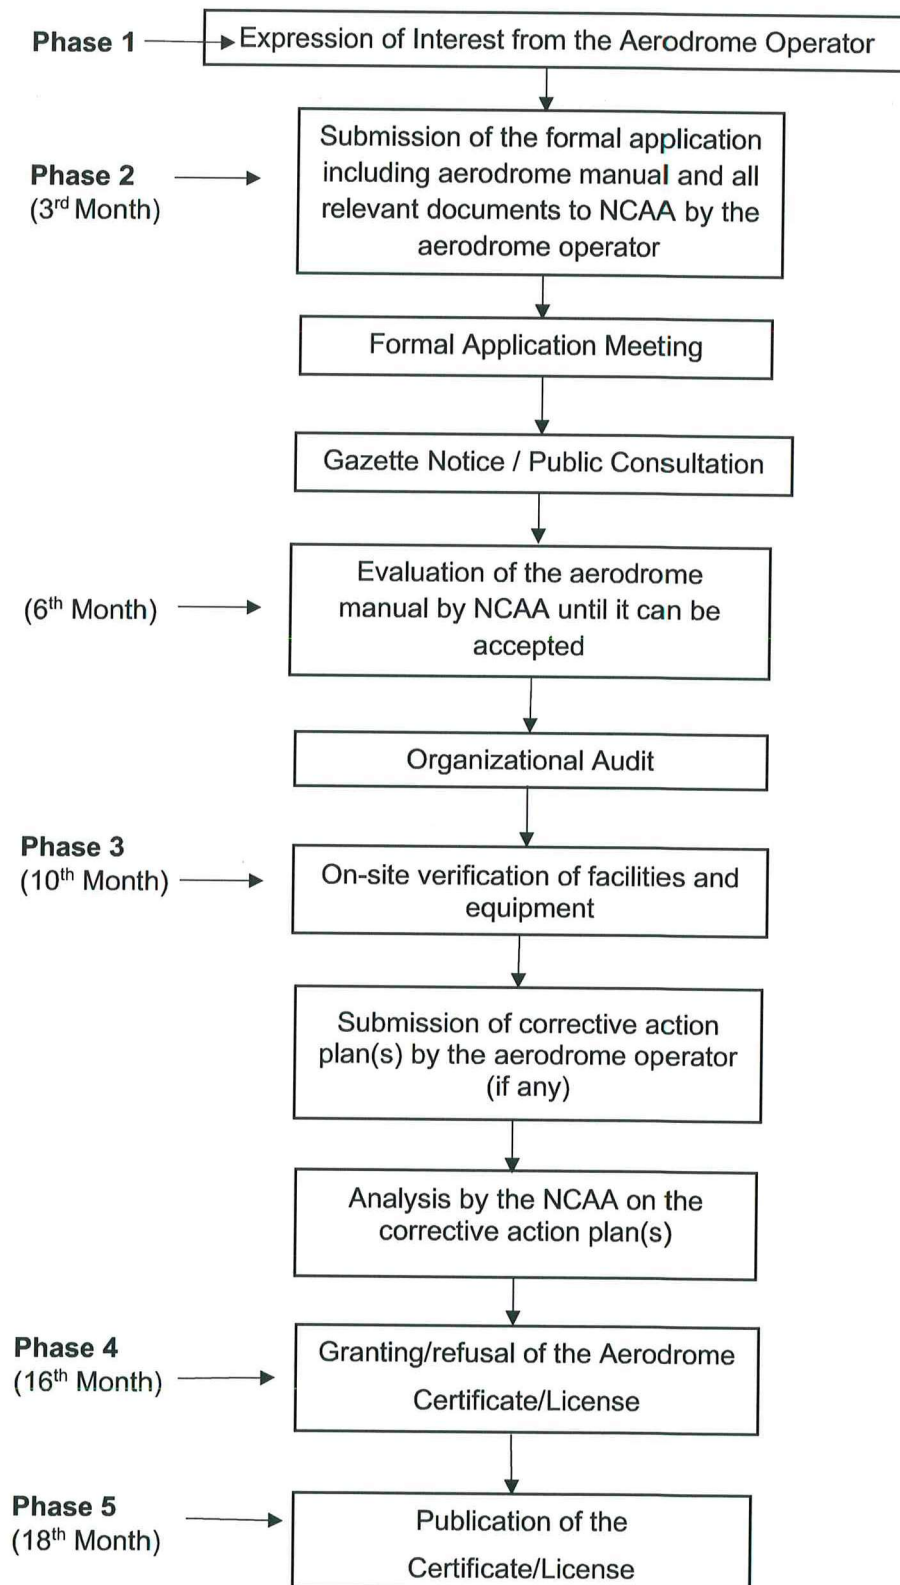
Phase 1

Expression of Interest from the Aerodrome Operator

Phase 2
(3$^{rd}$ Month)

Submission of the formal application including aerodrome manual and all relevant documents to NCAA by the aerodrome operator

Formal Application Meeting

Gazette Notice / Public Consultation

(6$^{th}$ Month)

Evaluation of the aerodrome manual by NCAA until it can be accepted

Organizational Audit

Phase 3
(10$^{th}$ Month)

On-site verification of facilities and equipment

Submission of corrective action plan(s) by the aerodrome operator (if any)

Analysis by the NCAA on the corrective action plan(s)

Phase 4
(16$^{th}$ Month)

Granting/refusal of the Aerodrome Certificate/License

Phase 5
(18$^{th}$ Month)

Publication of the Certificate/License